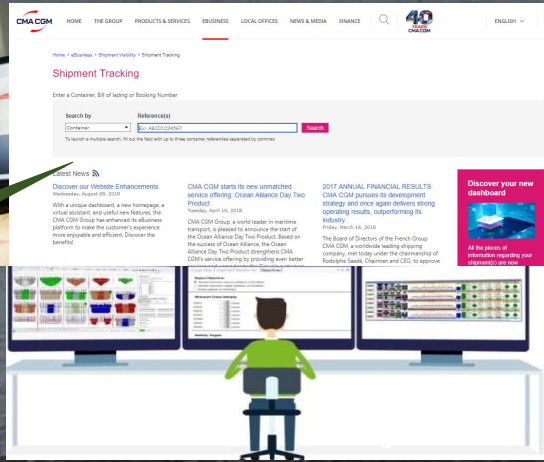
CMA CGM HOME THE GROUP PRODUCTS & SERVICES EBUSINESS LOCAL OFFICES NEWS & MEDIA FINANCE

40 YEARS CMA CGM

ENGLISH

Home > eBusiness > Shipment Visibility > Shipment Tracking

Shipment Tracking

Enter a Container, Bill of lading or Booking Number

Search by
Container

Reference(s)
Ex: ABCD1234567

Search

To launch a multiple search, fill out the field with up to three container references separated by commas

Latest News

Discover our Website Enhancements
Wednesday, August 08, 2018

With a unique dashboard, a new homepage, a virtual assistant, and useful new features, the CMA CGM Group has enhanced its eBusiness platform to make the customer's experience more enjoyable and efficient. Discover the benefits!

CMA CGM starts its new unmatched service offering: Ocean Alliance Day Two Product
Tuesday, April 10, 2018

CMA CGM Group, a world leader in maritime transport, is pleased to announce the start of the Ocean Alliance Day Two Product. Based on the success of Ocean Alliance, the Ocean Alliance Day Two Product strengthens CMA CGM's service offering by providing even better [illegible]

2017 ANNUAL FINANCIAL RESULTS: CMA CGM pursues its development strategy and once again delivers strong operating results, outperforming its industry.
Friday, March 16, 2018

The Board of Directors of the French Group CMA CGM, a worldwide leading shipping company, met today under the chairmanship of Rodolphe Saadé, Chairman and CEO, to approve

Discover your new dashboard

All the pieces of information regarding your shipment(s) are now